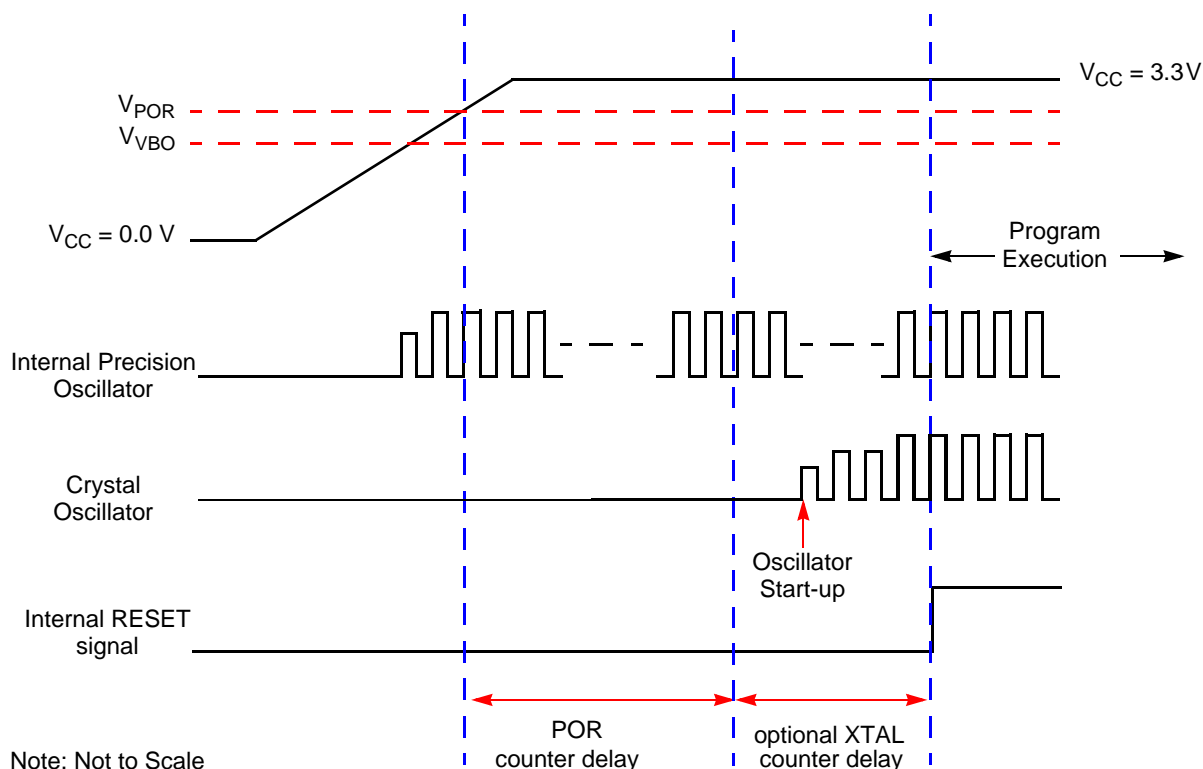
$V_{CC}$ = 3.3V

$V_{POR}$

$V_{VBO}$

$V_{CC}$ = 0.0 V

Program Execution

Internal Precision Oscillator

Crystal Oscillator

Oscillator Start-up

Internal RESET signal

POR counter delay

optional XTAL counter delay

Note: Not to Scale